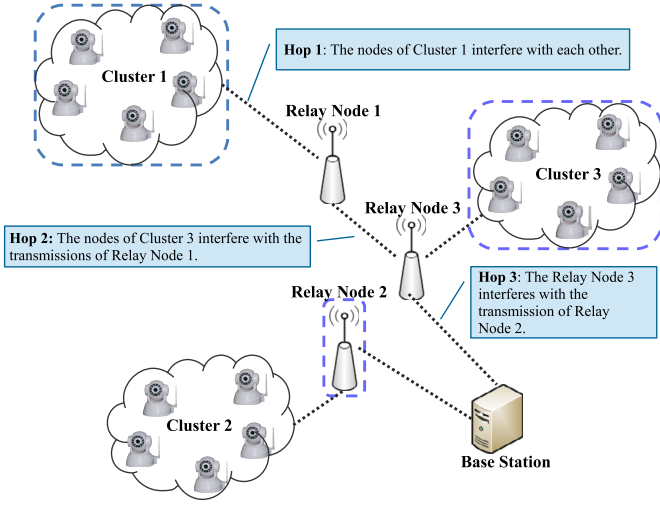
Cluster 1

Hop 1: The nodes of Cluster 1 interfere with each other.

Relay Node 1

Cluster 3

Relay Node 3

Hop 2: The nodes of Cluster 3 interfere with the transmissions of Relay Node 1.

Relay Node 2

Hop 3: The Relay Node 3 interferes with the transmission of Relay Node 2.

Cluster 2

Base Station